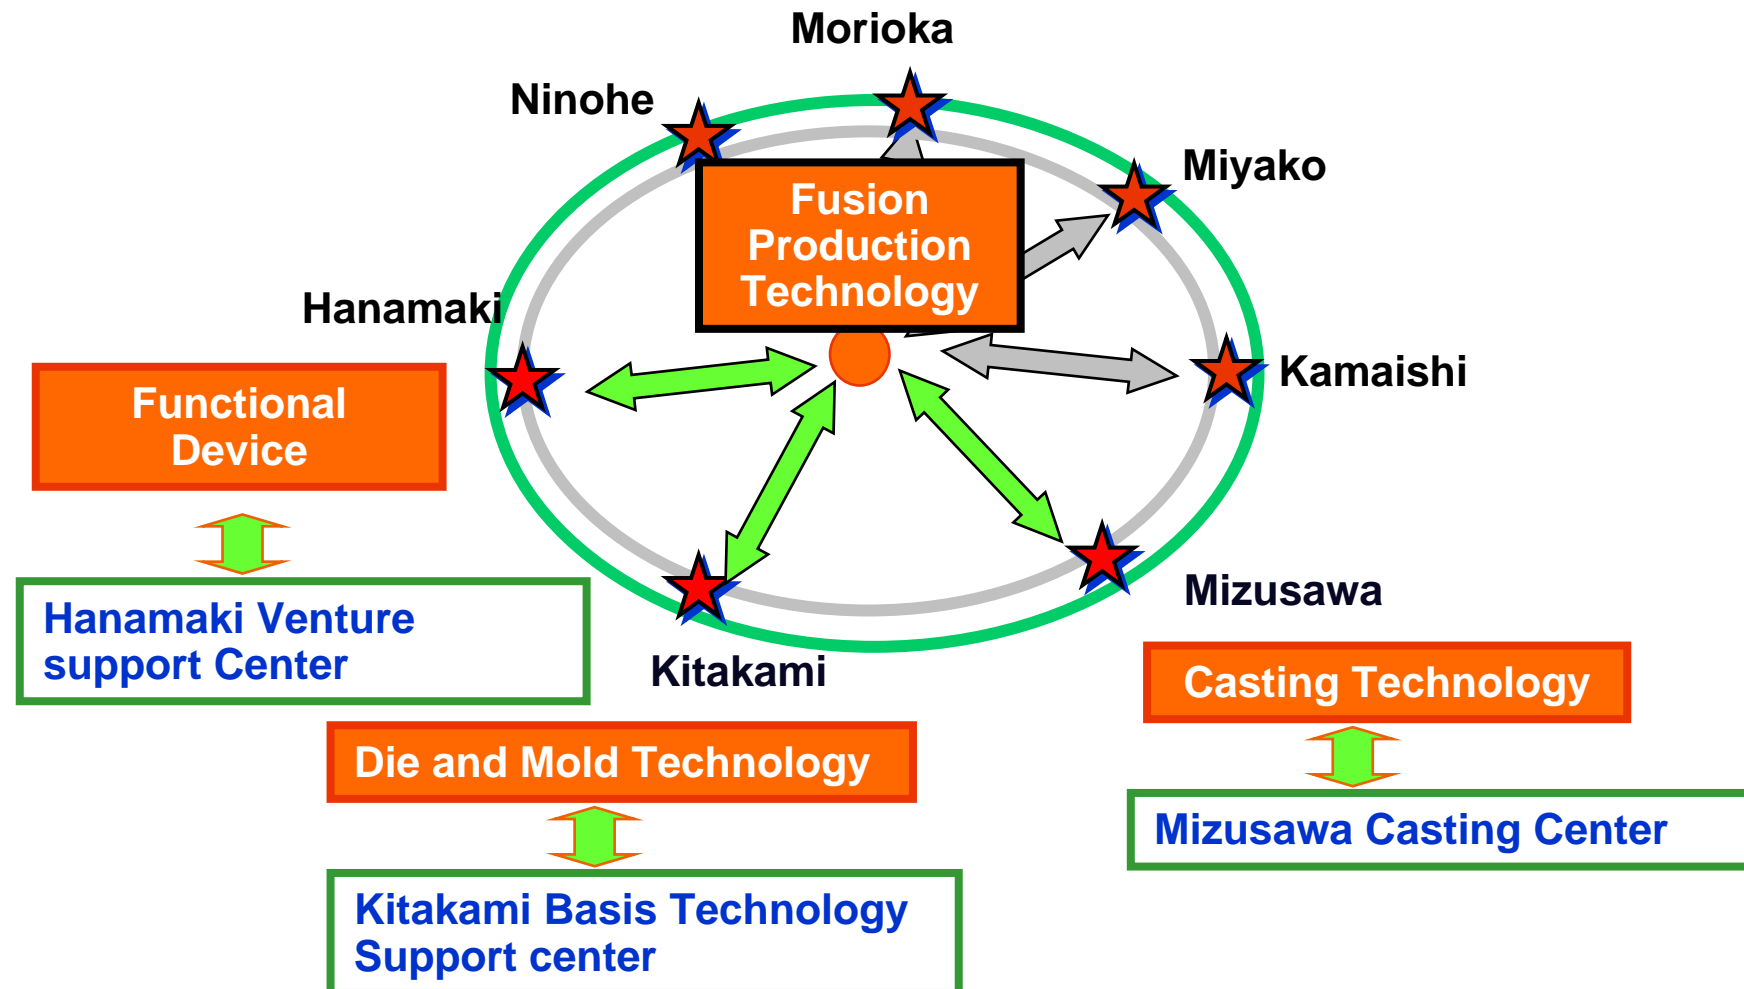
Morioka

Ninohe

Miyako

Fusion Production Technology

Hanamaki

Kamaishi

Functional Device

Hanamaki Venture support Center

Mizusawa

Kitakami

Casting Technology

Die and Mold Technology

Mizusawa Casting Center

Kitakami Basis Technology Support center